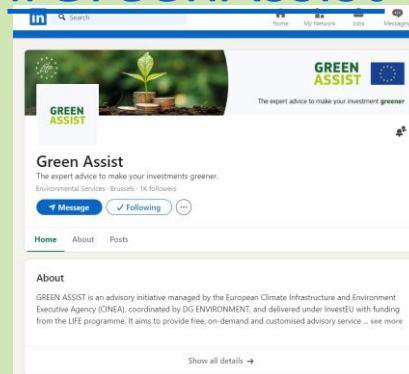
in Search

Home My Network Jobs Messaging

GREEN ASSIST

The expert advice to make your investment greener

GREEN ASSIST

Green Assist

The expert advice to make your investments greener.

Environmental Services · Brussels · 1K followers

Message ✓ Following ···

Home About Posts

About

GREEN ASSIST is an advisory initiative managed by the European Climate Infrastructure and Environment Executive Agency (CINEA), coordinated by DG ENVIRONMENT, and delivered under InvestEU with funding from the LIFE programme. It aims to provide free, on-demand and customised advisory service ... see more

Show all details →